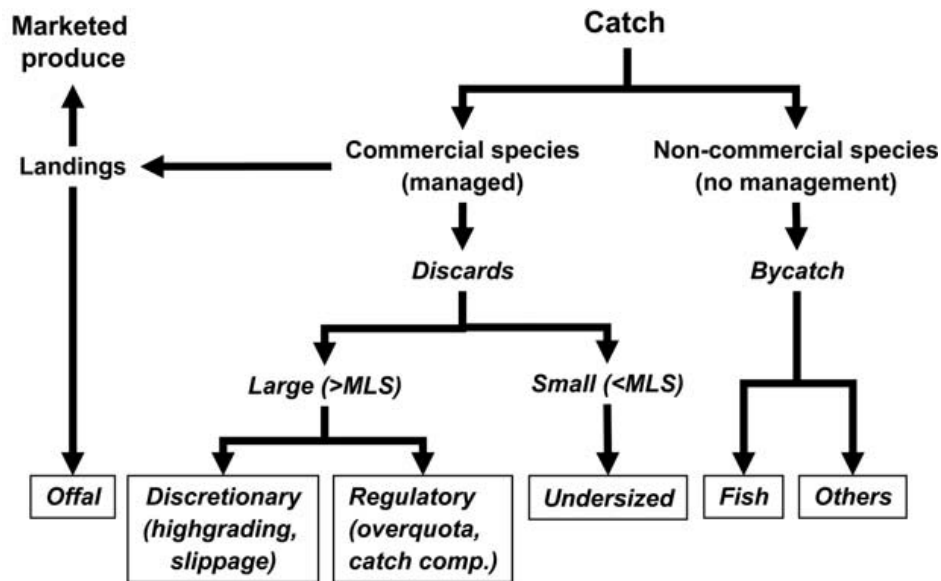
Marketed produce

Catch

Landings

Commercial species (managed)

Non-commercial species (no management)

Discards

Bycatch

Large (>MLS)

Small (<MLS)

Offal

Discretionary (highgrading, slippage)

Regulatory (overquota, catch comp.)

Undersized

Fish

Others